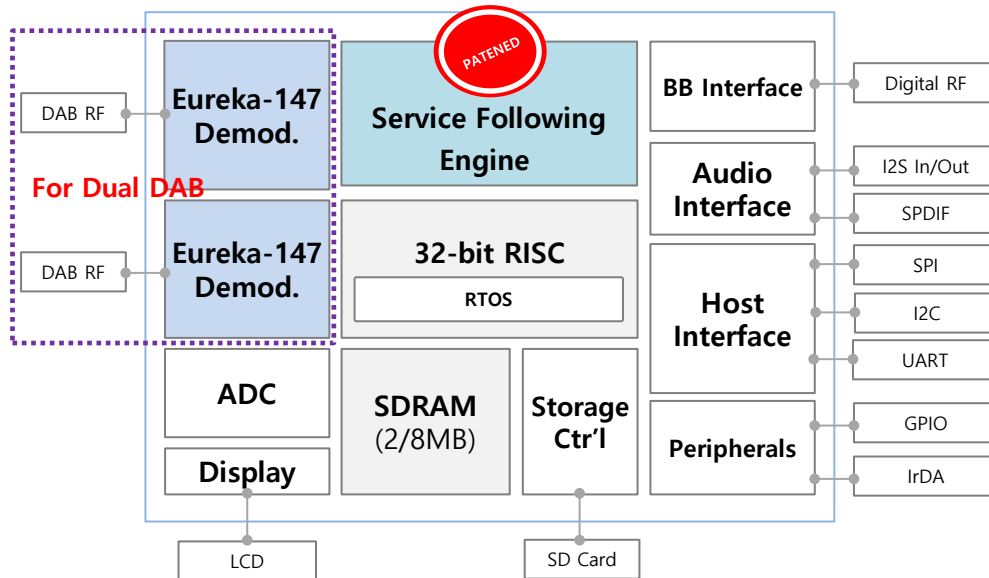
PATENED

DAB RF

Eureka-147 Demod.

For Dual DAB

DAB RF

Eureka-147 Demod.

Service Following Engine

32-bit RISC

RTOS

BB Interface

Digital RF

Audio Interface

I2S In/Out

SPDIF

Host Interface

SPI

I2C

UART

ADC

Display

SDRAM (2/8MB)

Storage Ctr'l

Peripherals

GPIO

IrDA

LCD

SD Card